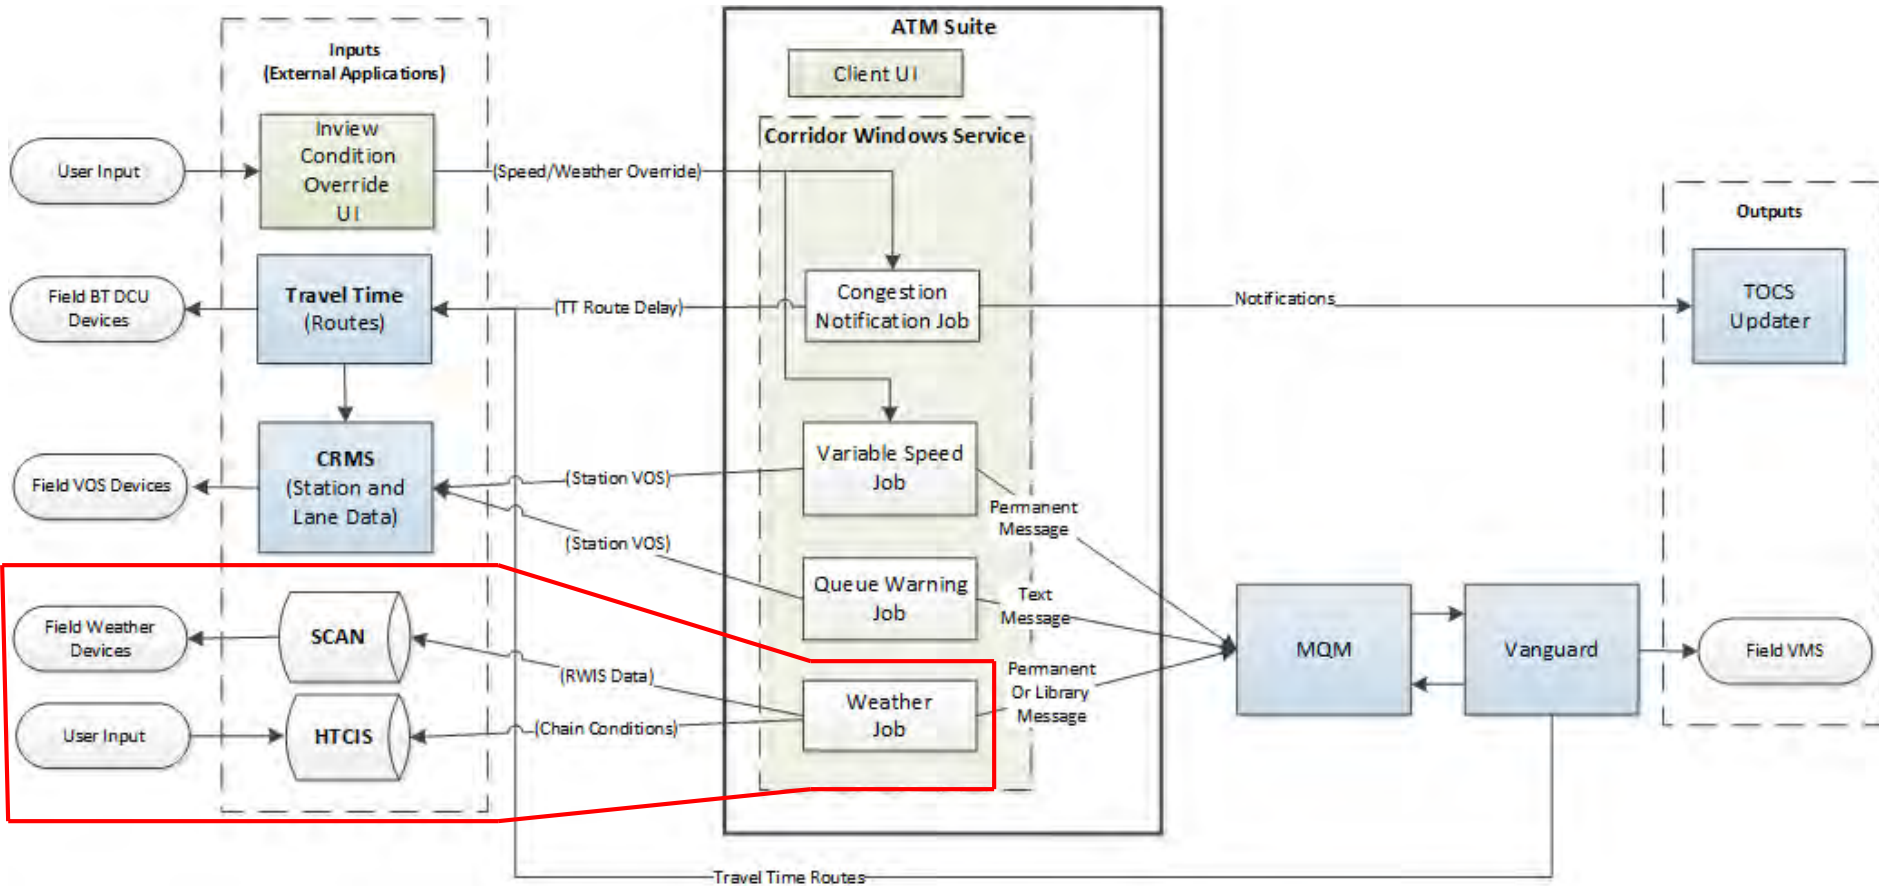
Inputs
(External Applications)

ATM Suite

Client UI

Corridor Windows Service

User Input

Inview Condition Override UI

(Speed/Weather Override)

Field BT DCU Devices

Travel Time (Routes)

(TT Route Delay)

Congestion Notification Job

Notifications

Outputs

TOCS Updater

Field VOS Devices

CRMS (Station and Lane Data)

(Station VOS)

(Station VOS)

Variable Speed Job

Permanent Message

Queue Warning Job

Text Message

Field Weather Devices

SCAN

(RWIS Data)

User Input

HTCIS

(Chain Conditions)

Weather Job

Permanent Or Library Message

MQM

Vanguard

Field VMS

Travel Time Routes